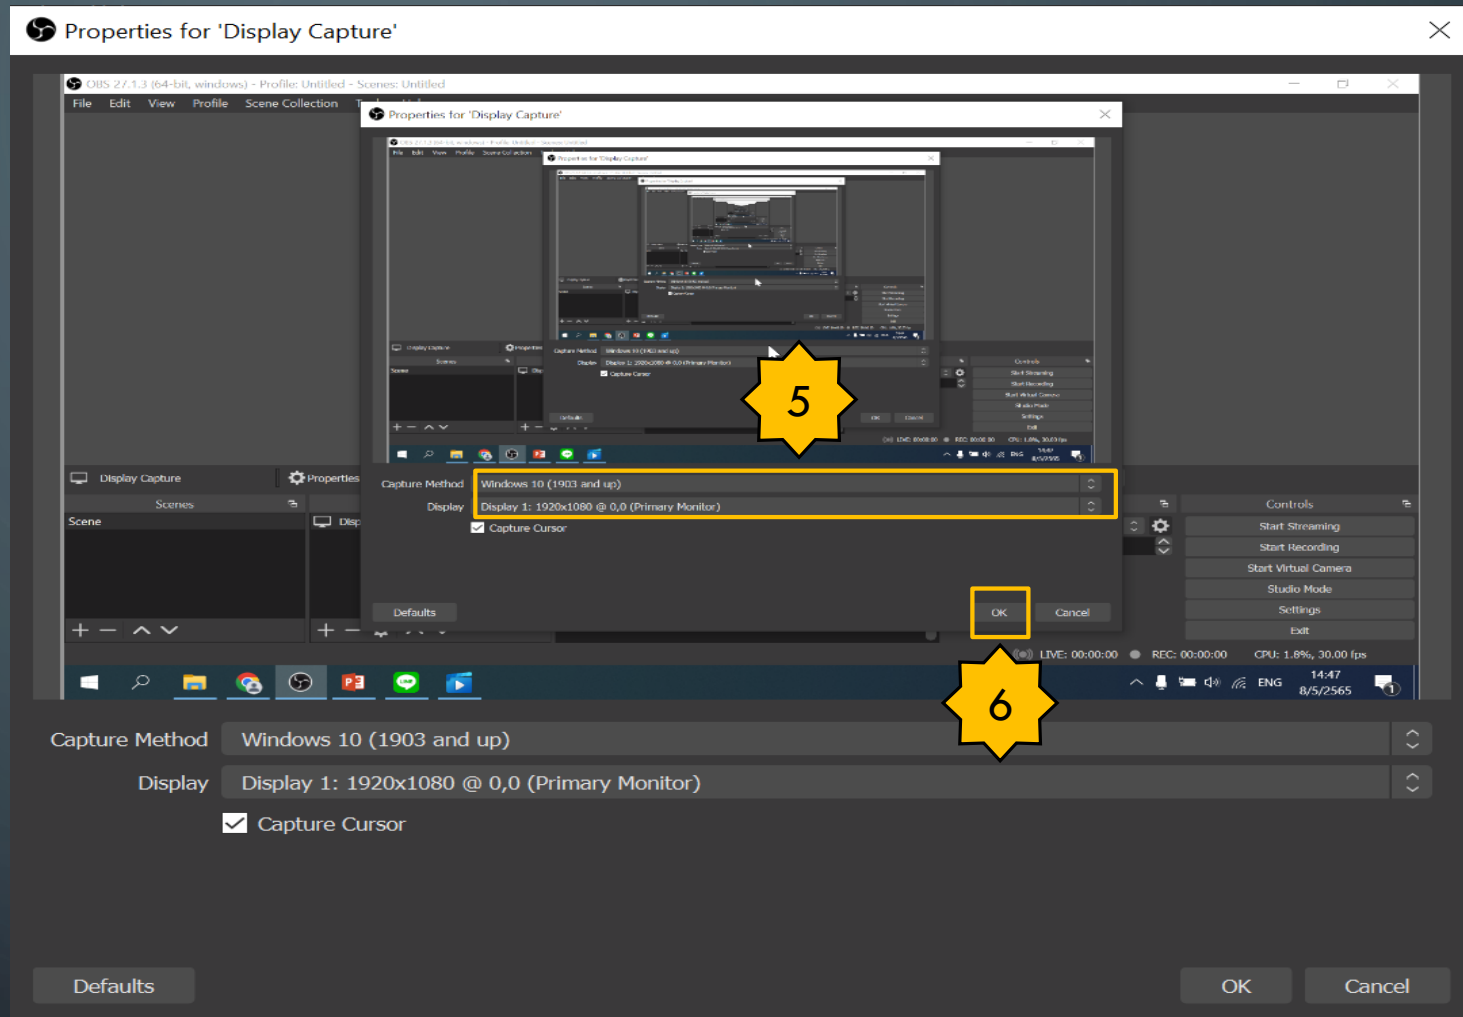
Properties for 'Display Capture'

OBS 27.1.3 (64-bit, windows) - Profile: Untitled - Scenes: Untitled

File Edit View Profile Scene Collection

Properties for 'Display Capture'

5

Display Capture
Properties

Scenes
Scene

Capture Method Windows 10 (1903 and up)
Display Display 1: 1920x1080 @ 0,0 (Primary Monitor)
Capture Cursor

Defaults
OK
Cancel

Controls
Start Streaming
Start Recording
Start Virtual Camera
Studio Mode
Settings
Exit

LIVE: 00:00:00 REC: 00:00:00 CPU: 1.8%, 30.00 fps

6

ENG 14:47 8/5/2565

Capture Method Windows 10 (1903 and up)
Display Display 1: 1920x1080 @ 0,0 (Primary Monitor)
Capture Cursor

Defaults
OK
Cancel